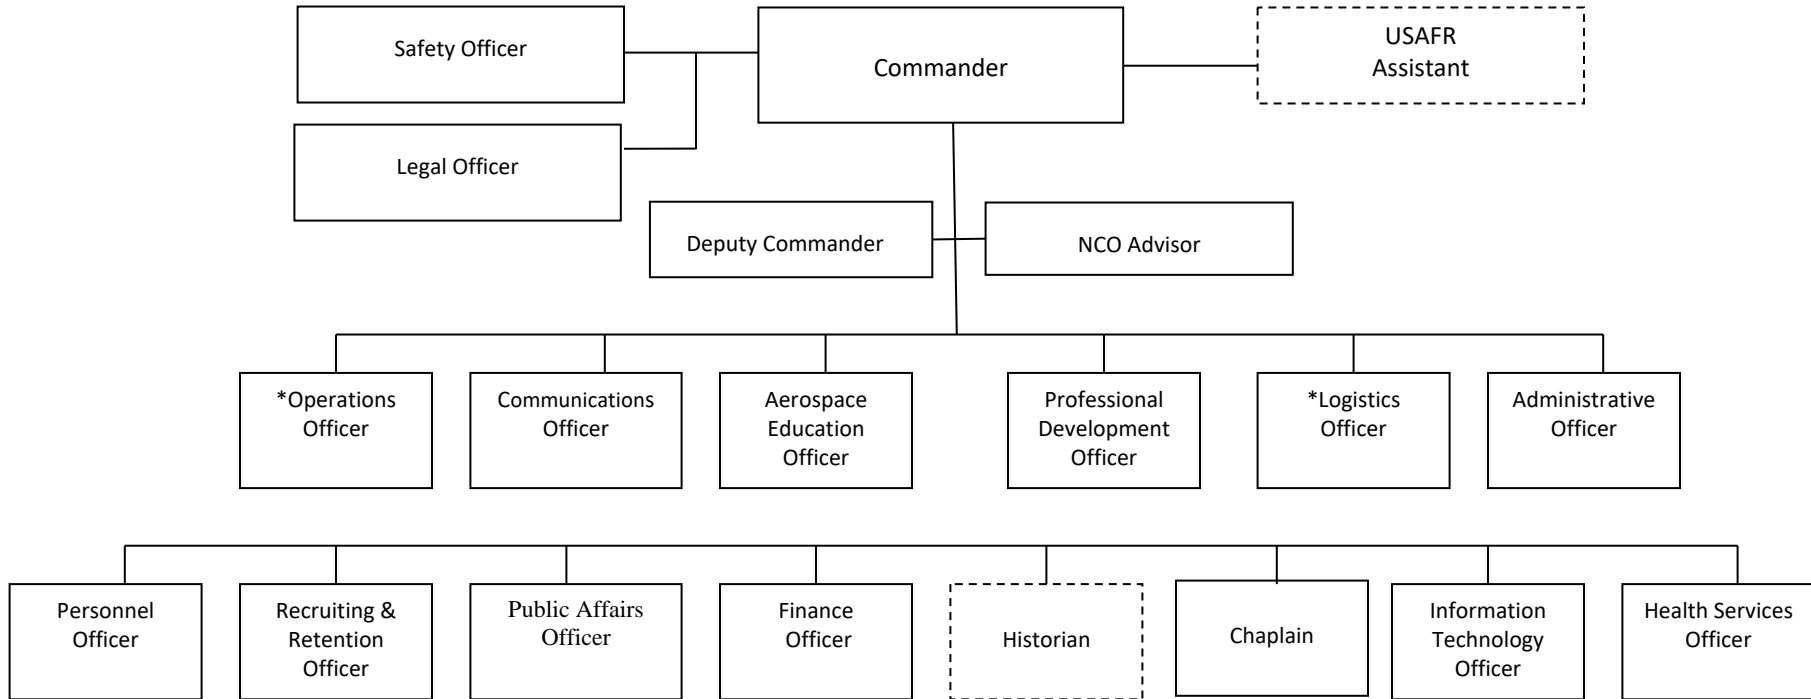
Safety Officer

Commander

USAFR Assistant

Legal Officer

Deputy Commander

NCO Advisor

*Operations Officer

Communications Officer

Aerospace Education Officer

Professional Development Officer

*Logistics Officer

Administrative Officer

Personnel Officer

Recruiting & Retention Officer

Public Affairs Officer

Finance Officer

Historian

Chaplain

Information Technology Officer

Health Services Officer